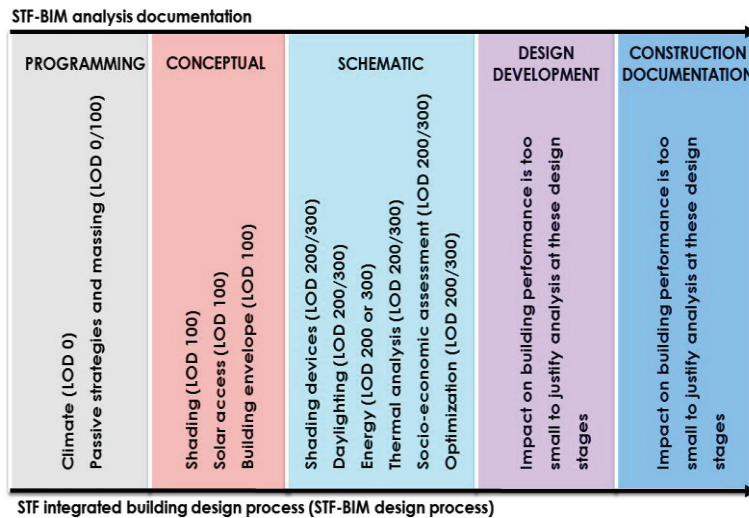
STF-BIM analysis documentation

PROGRAMMING

Climate (LOD 0)
Passive strategies and massing (LOD 0/100)

CONCEPTUAL

Shading (LOD 100)
Solar access (LOD 100)
Building envelope (LOD 100)

SCHEMATIC

Shading devices (LOD 200/300)
Daylighting (LOD 200/300)
Energy (LOD 200 or 300)
Thermal analysis (LOD 200/300)
Socio-economic assessment (LOD 200/300)
Optimization (LOD 200/300)

DESIGN DEVELOPMENT

Impact on building performance is too small to justify analysis at these design stages

CONSTRUCTION DOCUMENTATION

Impact on building performance is too small to justify analysis at these design stages

STF integrated building design process (STF-BIM design process)